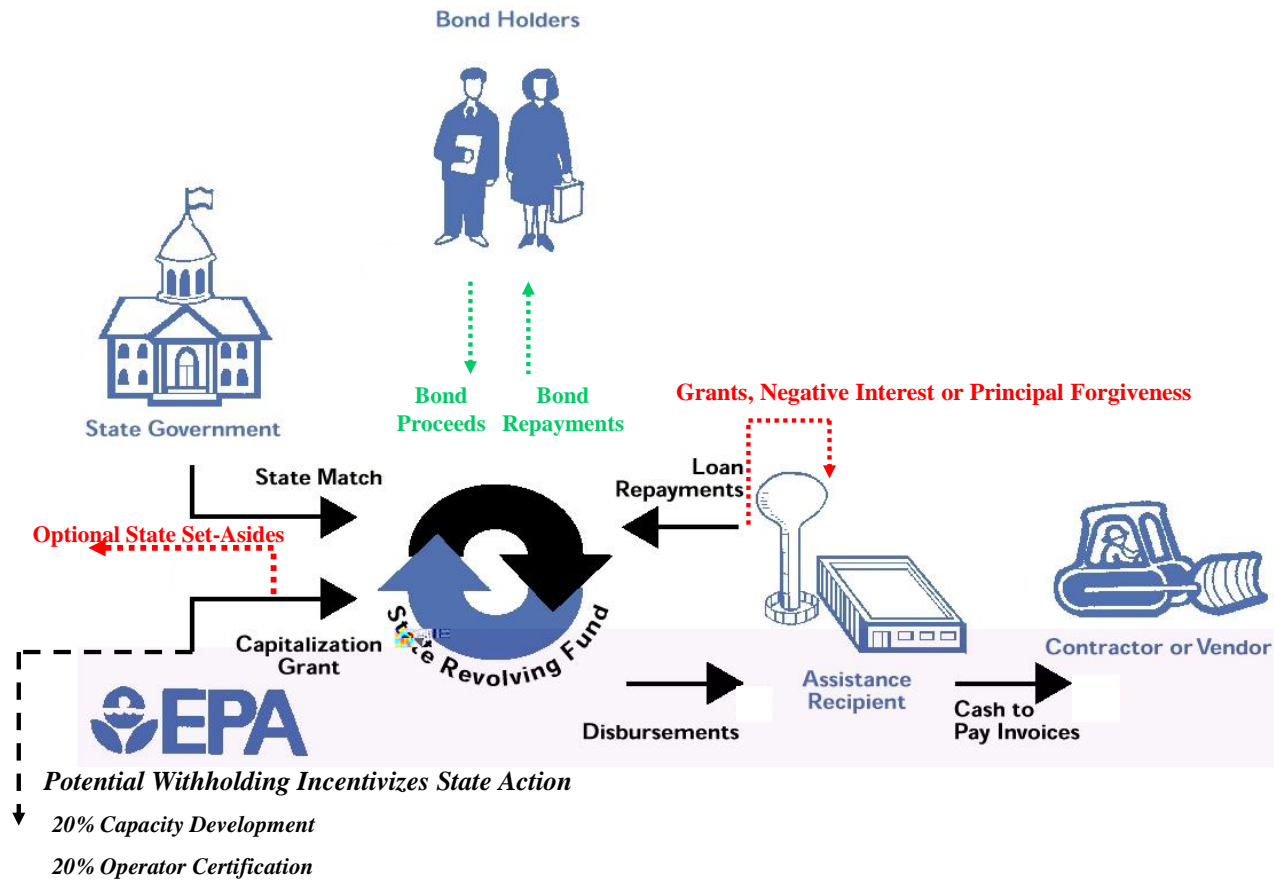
Bond Holders

State Government

Bond Proceeds

Bond Repayments

Grants, Negative Interest or Principal Forgiveness

State Match

Loan Repayments

Optional State Set-Asides

State Revolving Fund

Capitalization Grant

Contractor or Vendor

Assistance Recipient

EPA

Disbursements

Cash to Pay Invoices

Potential Withholding Incentivizes State Action

20% Capacity Development

20% Operator Certification